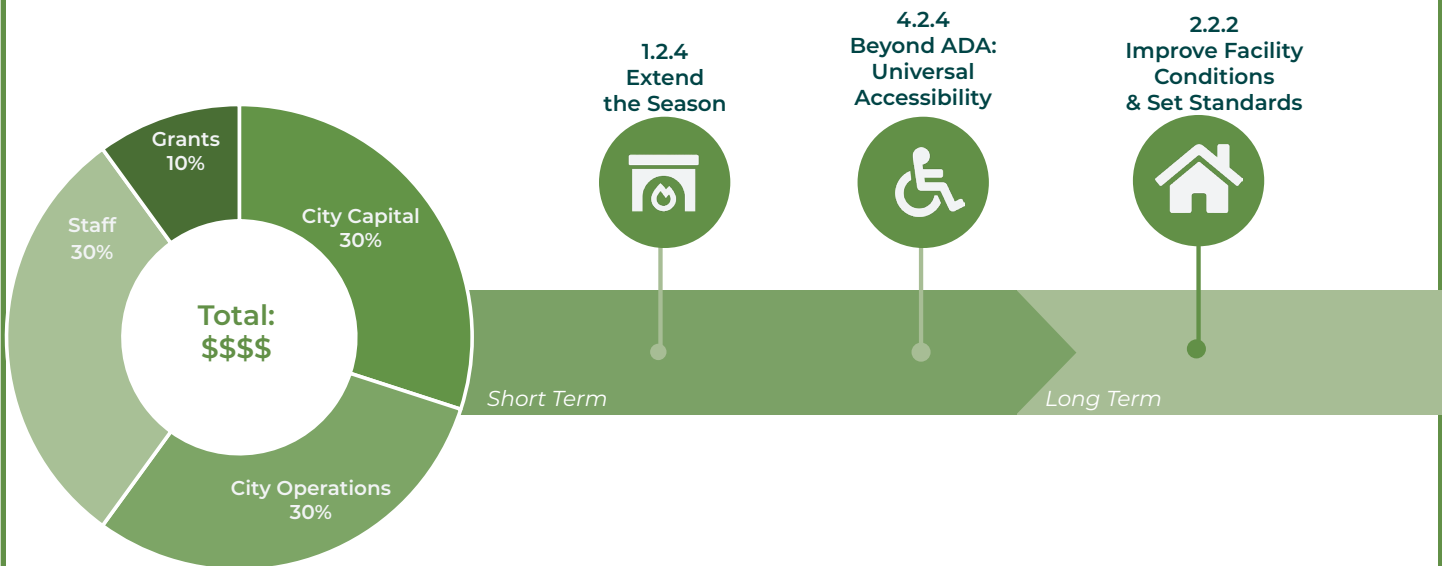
Grants
10%

City Capital
30%

Staff
30%

Total:
$$$$

City Operations
30%

1.2.4
Extend
the Season

4.2.4
Beyond ADA:
Universal
Accessibility

2.2.2
Improve Facility
Conditions
& Set Standards

Short Term

Long Term